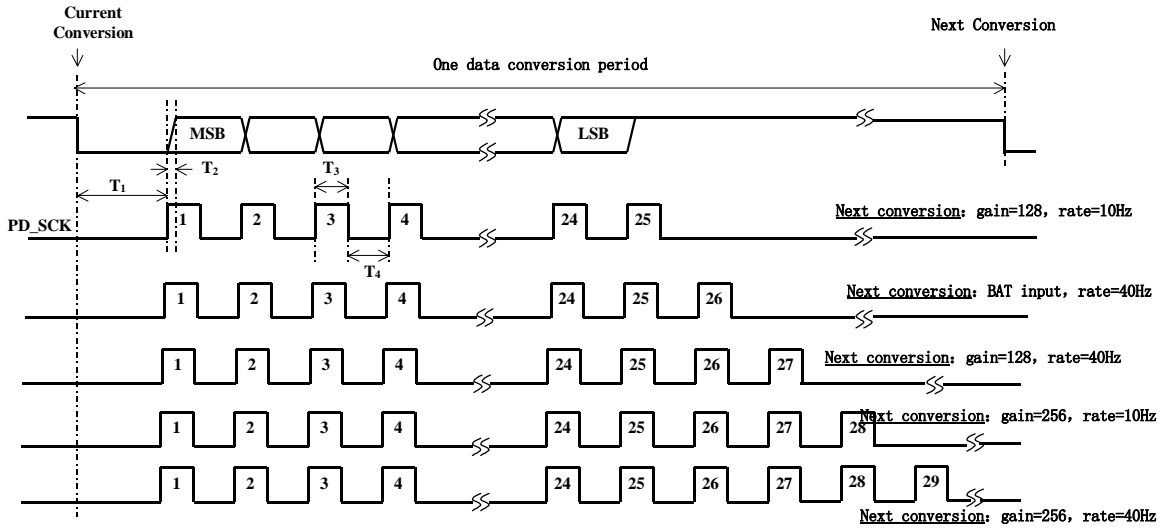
Current Conversion

Next Conversion

One data conversion period

MSB

LSB

$T_2$

$T_1$

$T_3$

PD_SCK

1 2 3 4 24 25

$T_4$

Next conversion: gain=128, rate=10Hz

1 2 3 4 24 25 26

Next conversion: BAT input, rate=40Hz

1 2 3 4 24 25 26 27

Next conversion: gain=128, rate=40Hz

1 2 3 4 24 25 26 27 28

Next conversion: gain=256, rate=10Hz

1 2 3 4 24 25 26 27 28 29

Next conversion: gain=256, rate=40Hz